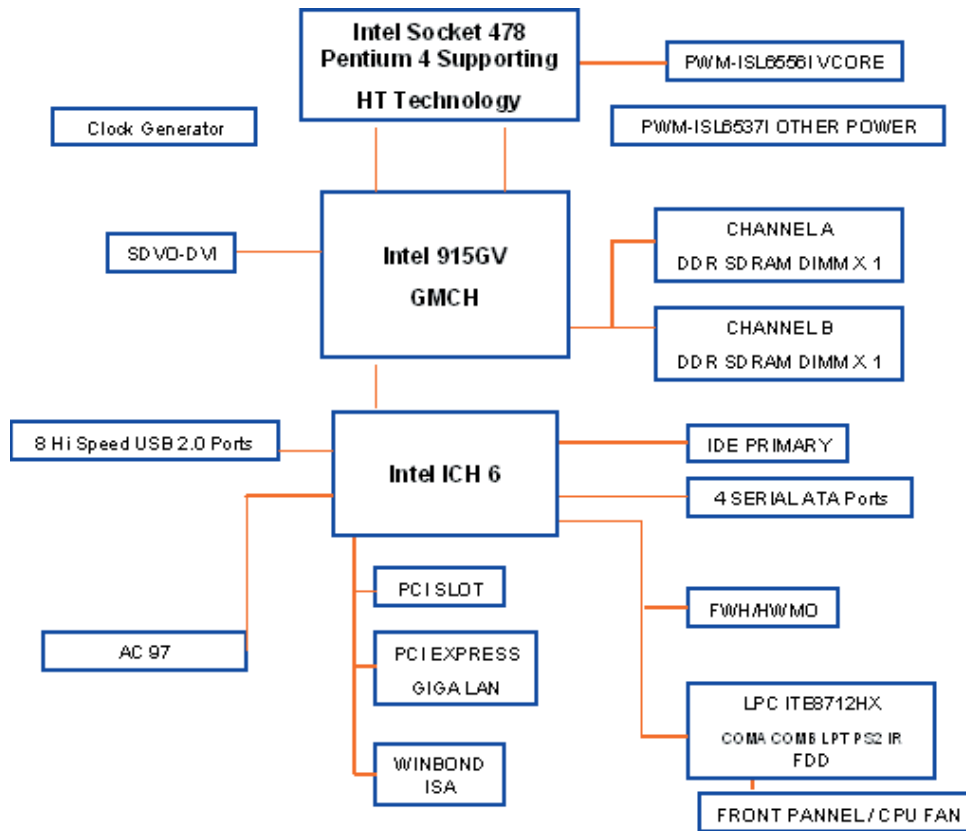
Intel Socket 478
Pentium 4 Supporting
HT Technology

PWM-ISL6556I VCORE

Clock Generator

PWM-ISL6537I OTHER POWER

SDVO-DVI

Intel 915GV
GMCH

CHANNEL A
DDR SDRAM DIMM X 1

CHANNEL B
DDR SDRAM DIMM X 1

8 Hi Speed USB 2.0 Ports

Intel ICH 6

IDE PRIMARY

4 SERIAL ATA Ports

PCI SLOT

FWH/HWMO

AC 97

PCI EXPRESS
GIGA LAN

LPC ITE8712HX
COMA COMB LPT PS2 IR
FDD

WINBOND
ISA

FRONT PANNEL / CPU FAN